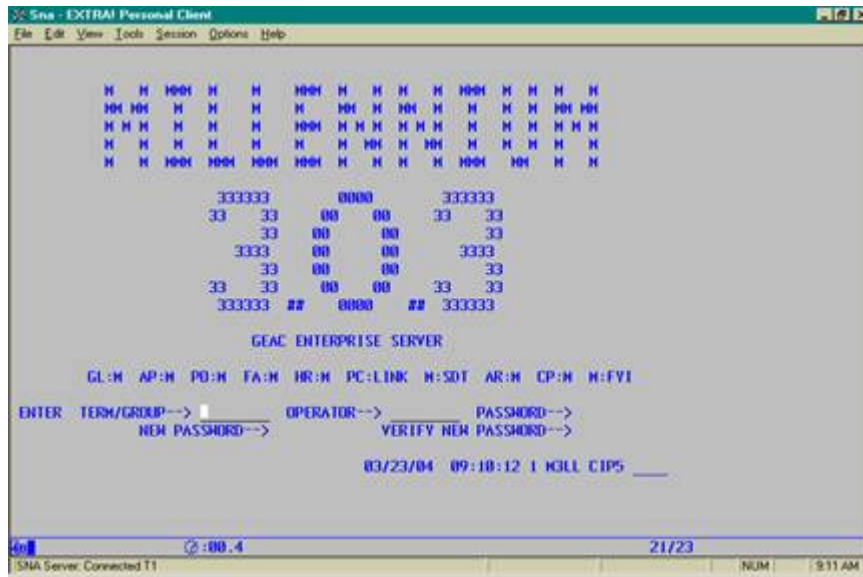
Sna - EXTRA! Personal Client

File Edit View Tools Session Options Help

M M MMM M M MMM M M M M MMM M M M M
MM MM M M M M MM M MM M M M M MM MM
M M M M M M MMM M M M M M M M M M M M M
M M M M M M M MM M MM M M M M M
M M MMM MMM MMM MMM M M M M MMM MM M M

333333 0000 333333
33 33 00 00 33 33
33 00 00 33
3333 00 00 3333
33 00 00 33
33 33 00 00 33 33
333333 ## 0000 ## 333333

GEAC ENTERPRISE SERVER

GL:M AP:M PO:M FA:M HR:M PC:LINK M:SDT AR:M CP:M M:FYI

ENTER TERM/GROUP--> OPERATOR--> PASSWORD-->
NEW PASSWORD--> VERIFY NEW PASSWORD-->

03/23/04 09:10:12 1 M3LL CIPS

4B ⊘:00.4 21/23

SNA Server: Connected T1 NUM 9:11 AM